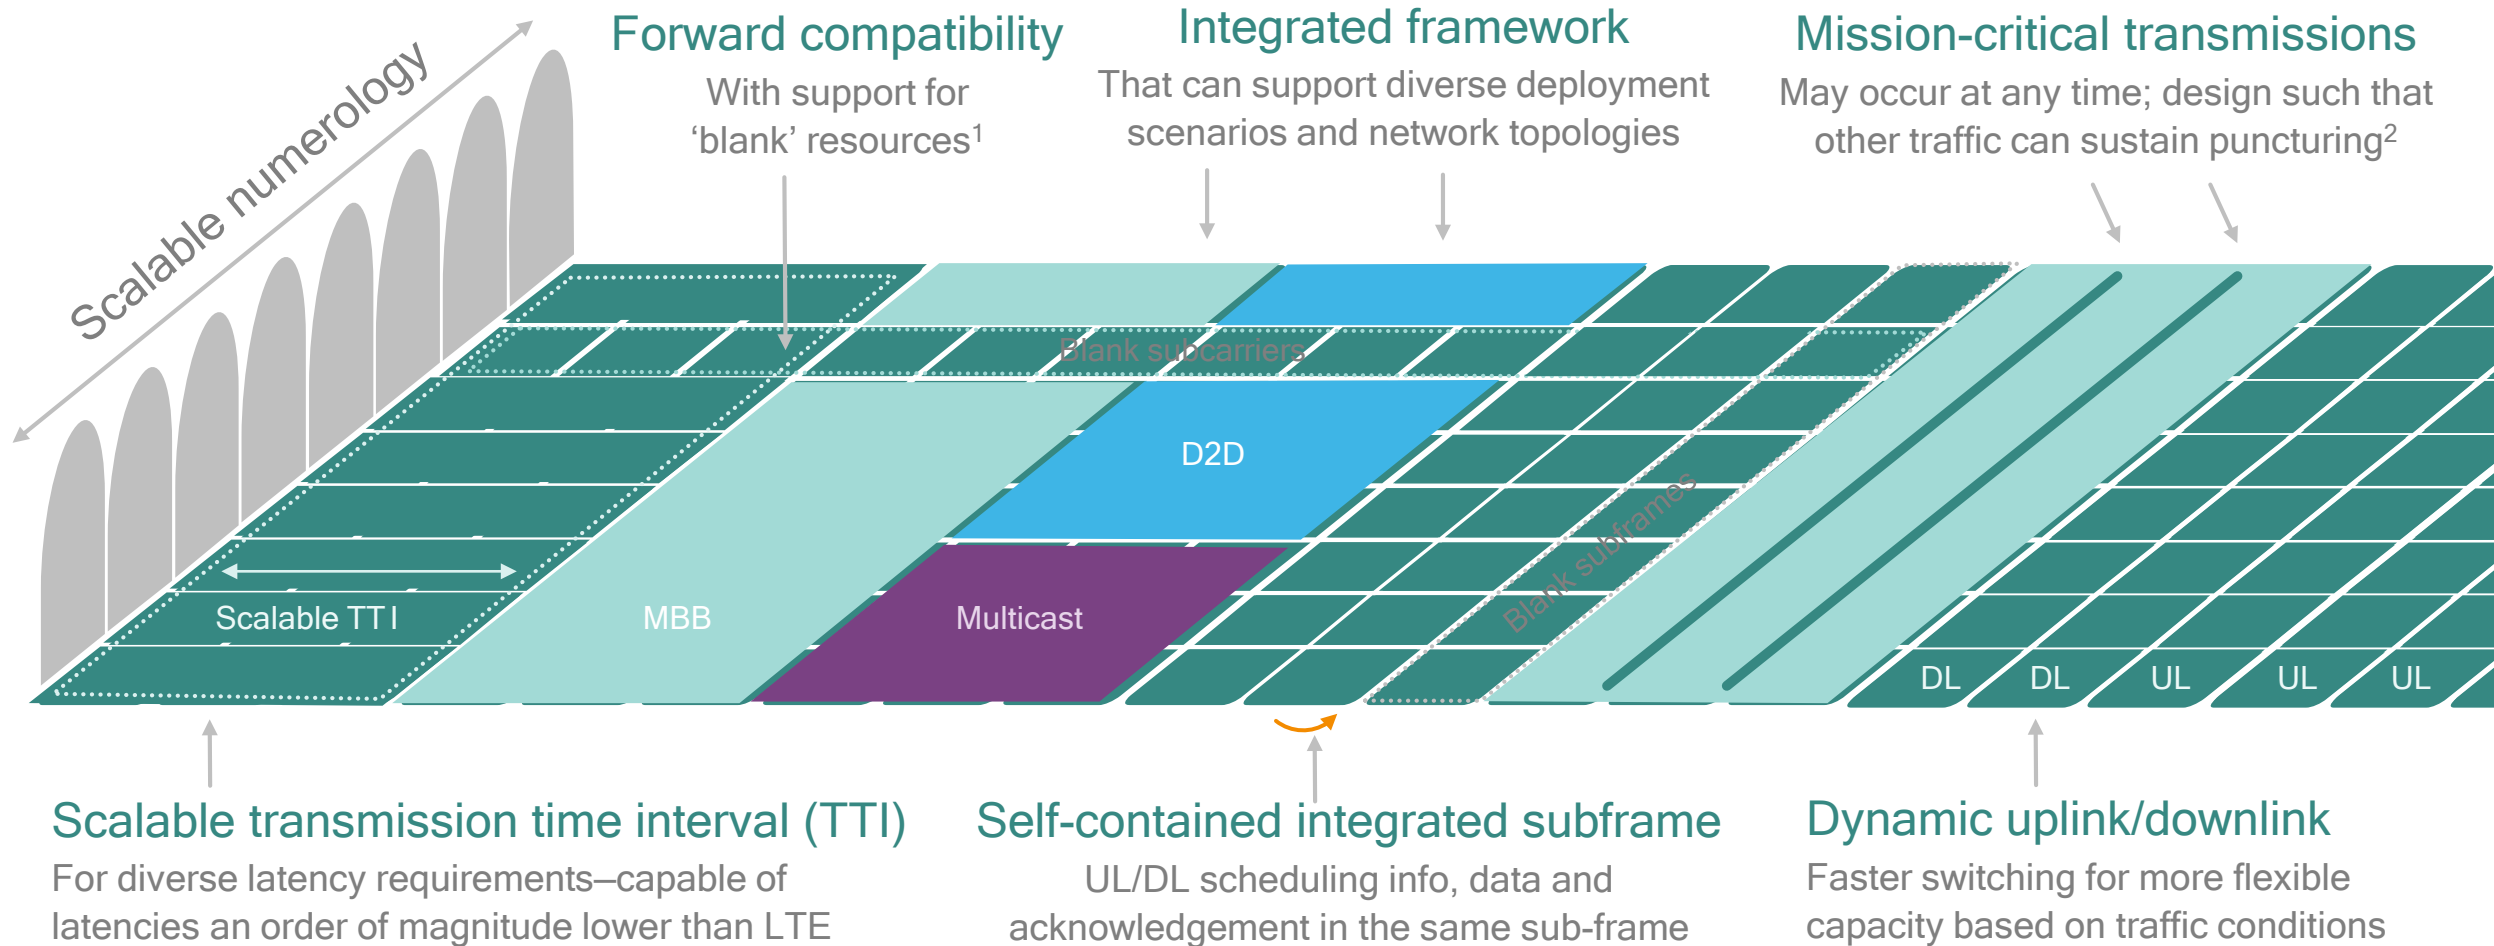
Scalable numerology

Forward compatibility
With support for 'blank' resources$^1$

Integrated framework
That can support diverse deployment scenarios and network topologies

Mission-critical transmissions
May occur at any time; design such that other traffic can sustain puncturing$^2$

Blank subcarriers

D2D

Blank subframes

Scalable TTI

MBB

Multicast

DL DL UL UL UL

Scalable transmission time interval (TTI)
For diverse latency requirements—capable of latencies an order of magnitude lower than LTE

Self-contained integrated subframe
UL/DL scheduling info, data and acknowledgement in the same sub-frame

Dynamic uplink/downlink
Faster switching for more flexible capacity based on traffic conditions